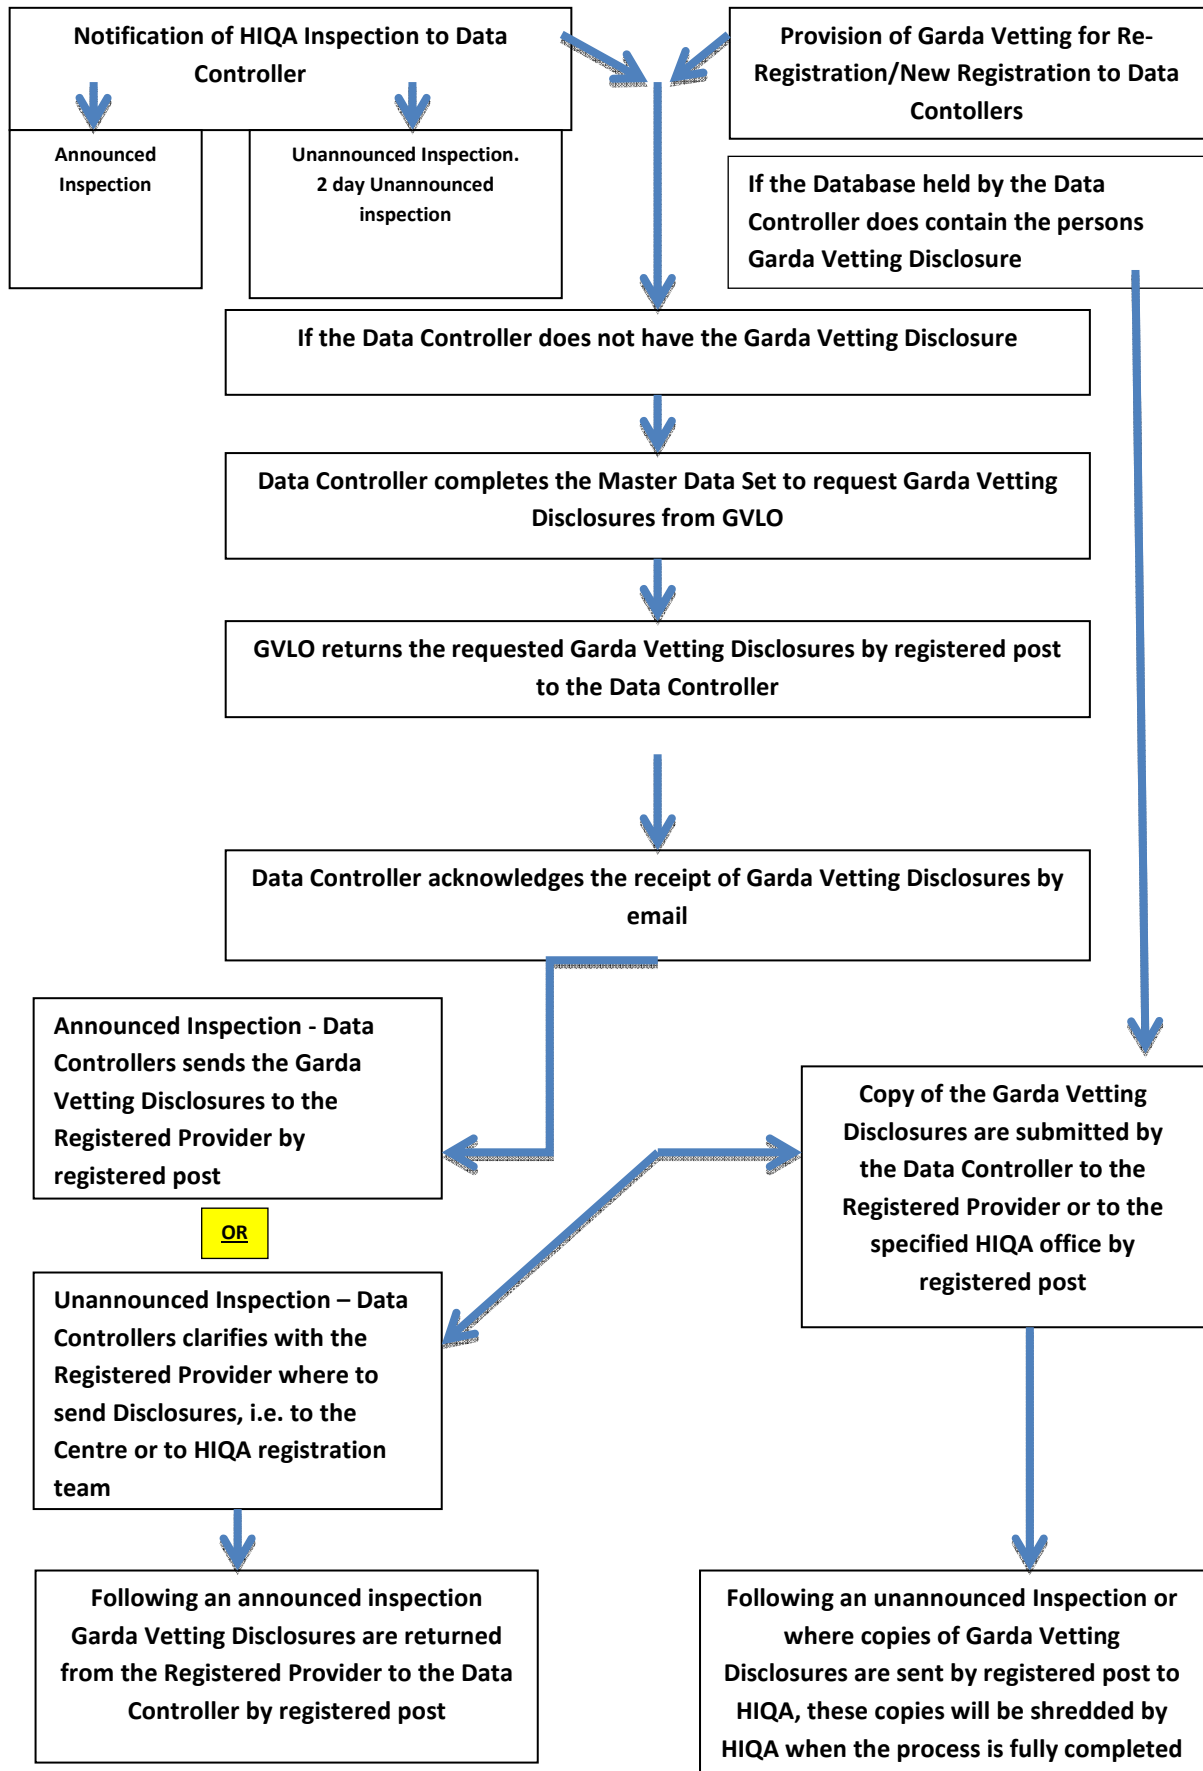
Notification of HIQA Inspection to Data Controller

Provision of Garda Vetting for Re-Registration/New Registration to Data Contollers

Announced Inspection

Unannounced Inspection. 2 day Unannounced inspection

If the Database held by the Data Controller does contain the persons Garda Vetting Disclosure

If the Data Controller does not have the Garda Vetting Disclosure

Data Controller completes the Master Data Set to request Garda Vetting Disclosures from GVLO

GVLO returns the requested Garda Vetting Disclosures by registered post to the Data Controller

Data Controller acknowledges the receipt of Garda Vetting Disclosures by email

Announced Inspection - Data Controllers sends the Garda Vetting Disclosures to the Registered Provider by registered post

OR

Copy of the Garda Vetting Disclosures are submitted by the Data Controller to the Registered Provider or to the specified HIQA office by registered post

Unannounced Inspection – Data Controllers clarifies with the Registered Provider where to send Disclosures, i.e. to the Centre or to HIQA registration team

Following an announced inspection Garda Vetting Disclosures are returned from the Registered Provider to the Data Controller by registered post

Following an unannounced Inspection or where copies of Garda Vetting Disclosures are sent by registered post to HIQA, these copies will be shredded by HIQA when the process is fully completed